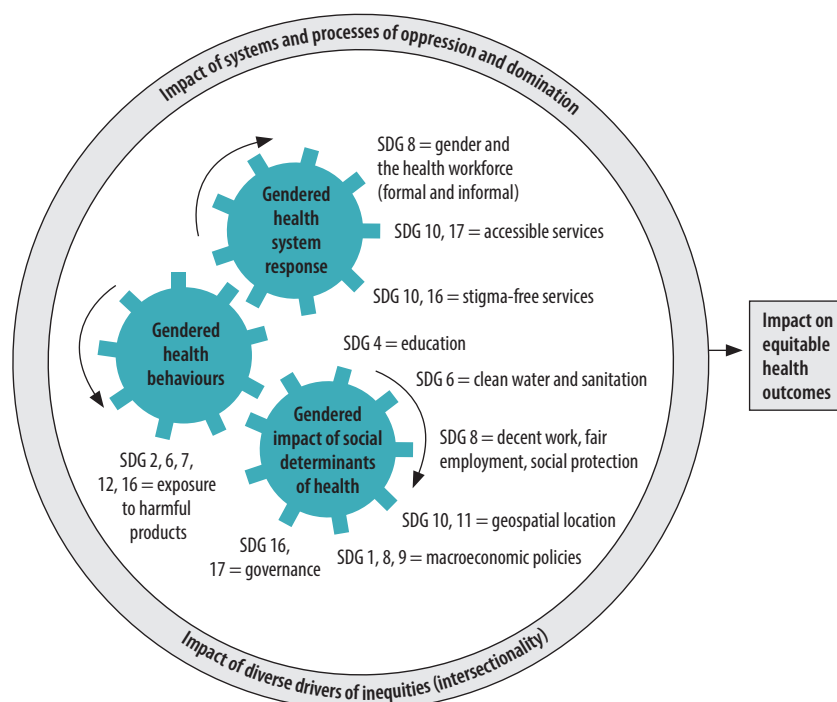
Impact of systems and processes of oppression and domination

Gendered health system response

SDG 8 = gender and the health workforce (formal and informal)

SDG 10, 17 = accessible services

SDG 10, 16 = stigma-free services

Gendered health behaviours

SDG 4 = education

SDG 6 = clean water and sanitation

Gendered impact of social determinants of health

SDG 8 = decent work, fair employment, social protection

SDG 2, 6, 7, 12, 16 = exposure to harmful products

SDG 10, 11 = geospatial location

SDG 16, 17 = governance

SDG 1, 8, 9 = macroeconomic policies

Impact on equitable health outcomes

Impact of diverse drivers of inequities (intersectionality)